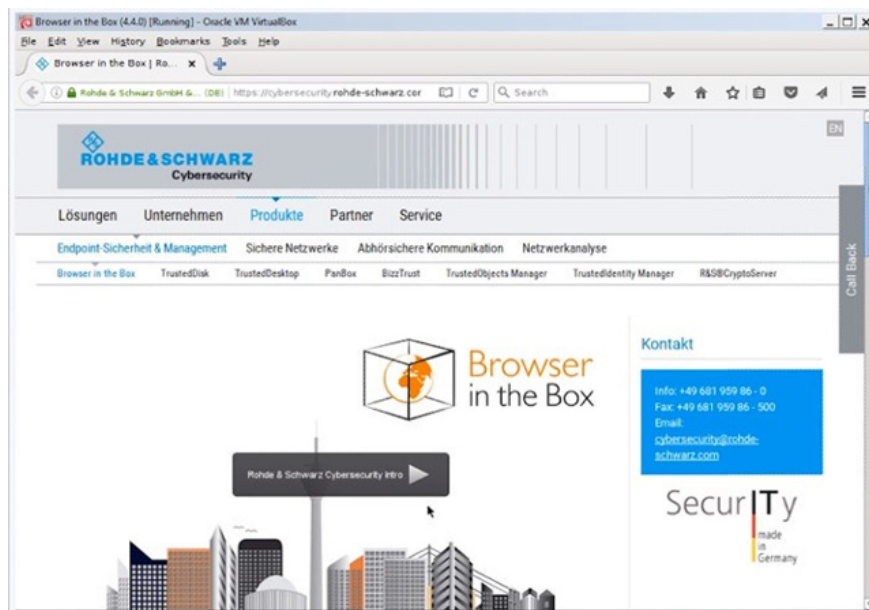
Browser in the Box (4.4.0) [Running] - Oracle VM VirtualBox

File Edit View History Bookmarks Tools Help

Browser in the Box | Ro... ×

Rohde & Schwarz GmbH &... (DE) | https://cybersecurity.rohde-schwarz.cor

Search

EN

ROHDE&SCHWARZ
Cybersecurity

Lösungen Unternehmen Produkte Partner Service

Endpoint-Sicherheit & Management Sichere Netzwerke Abhörsichere Kommunikation Netzwerkanalyse

Browser in the Box TrustedDisk TrustedDesktop PanBox BizzTrust TrustedObjects Manager TrustedIdentity Manager R&S®CryptoServer

Call Back

Browser in the Box

Rohde & Schwarz Cybersecurity Intro

Kontakt

Info: +49 681 959 86 - 0
Fax: +49 681 959 86 - 500
Email:
cybersecurity@rohde-schwarz.com

SecurITy
made in Germany